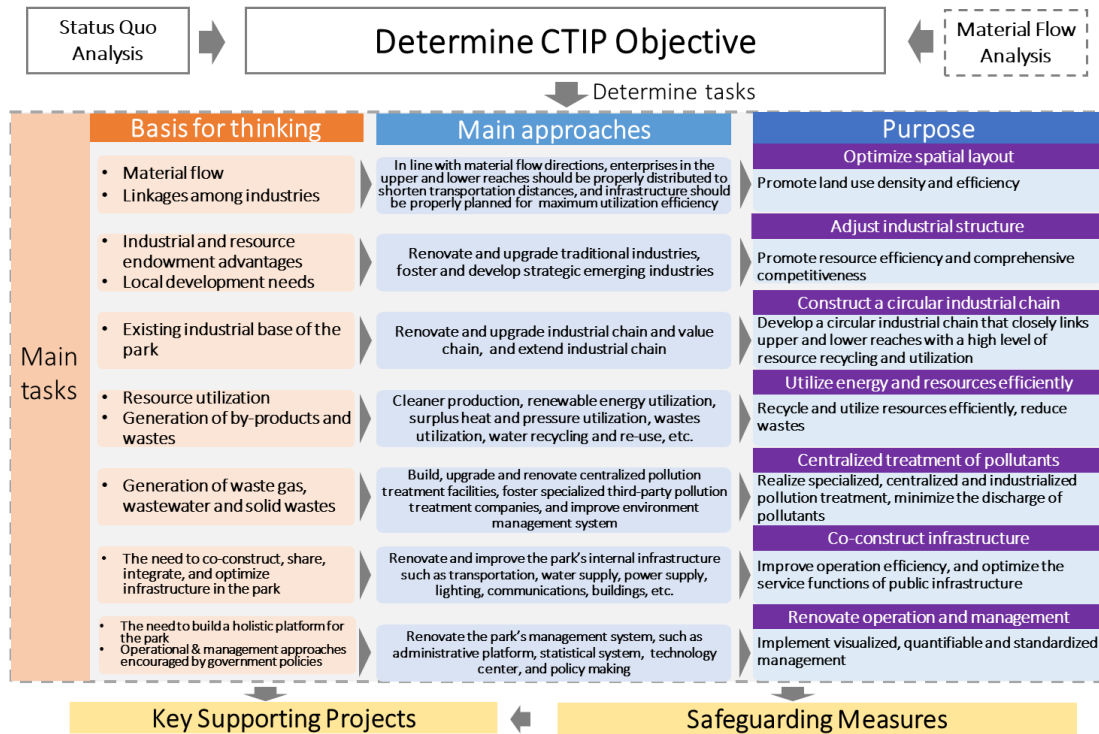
Status Quo Analysis

Determine CTIP Objective

Material Flow Analysis

Determine tasks

Main tasks

Basis for thinking

Main approaches

Purpose

- Material flow
- Linkages among industries

In line with material flow directions, enterprises in the upper and lower reaches should be properly distributed to shorten transportation distances, and infrastructure should be properly planned for maximum utilization efficiency

Optimize spatial layout

Promote land use density and efficiency

- Industrial and resource endowment advantages
- Local development needs

Renovate and upgrade traditional industries, foster and develop strategic emerging industries

Adjust industrial structure

Promote resource efficiency and comprehensive competitiveness

- Existing industrial base of the park

Renovate and upgrade industrial chain and value chain, and extend industrial chain

Construct a circular industrial chain

Develop a circular industrial chain that closely links upper and lower reaches with a high level of resource recycling and utilization

- Resource utilization
- Generation of by-products and wastes

Cleaner production, renewable energy utilization, surplus heat and pressure utilization, wastes utilization, water recycling and re-use, etc.

Utilize energy and resources efficiently

Recycle and utilize resources efficiently, reduce wastes

- Generation of waste gas, wastewater and solid wastes

Build, upgrade and renovate centralized pollution treatment facilities, foster specialized third-party pollution treatment companies, and improve environment management system

Centralized treatment of pollutants

Realize specialized, centralized and industrialized pollution treatment, minimize the discharge of pollutants

- The need to co-construct, share, integrate, and optimize infrastructure in the park

Renovate and improve the park's internal infrastructure such as transportation, water supply, power supply, lighting, communications, buildings, etc.

Co-construct infrastructure

Improve operation efficiency, and optimize the service functions of public infrastructure

- The need to build a holistic platform for the park
- Operational & management approaches encouraged by government policies

Renovate the park's management system, such as administrative platform, statistical system, technology center, and policy making

Renovate operation and management

Implement visualized, quantifiable and standardized management

Key Supporting Projects

Safeguarding Measures